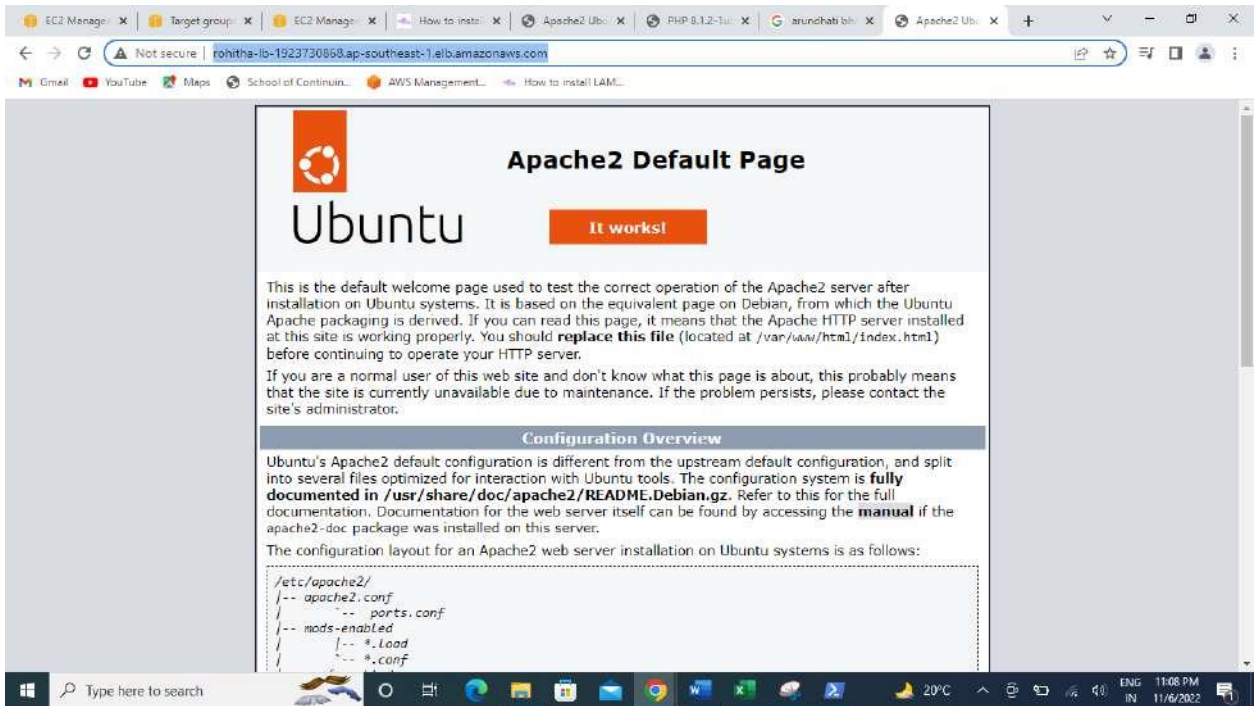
EC2 Manage × | Target group × | EC2 Manage × | How to insta × | Apache2 Ubu × | PHP 8.1.2-1u × | arundhati bh × | Apache2 Ubu × | +

Not secure | rohitha-lb-1923730868.ap-southeast-1.elb.amazonaws.com

Gmail YouTube Maps School of Continuin... AWS Management... How to install LAM...

Ubuntu

Apache2 Default Page

It works!

This is the default welcome page used to test the correct operation of the Apache2 server after installation on Ubuntu systems. It is based on the equivalent page on Debian, from which the Ubuntu Apache packaging is derived. If you can read this page, it means that the Apache HTTP server installed at this site is working properly. You should **replace this file** (located at /var/www/html/index.html) before continuing to operate your HTTP server.

If you are a normal user of this web site and don't know what this page is about, this probably means that the site is currently unavailable due to maintenance. If the problem persists, please contact the site's administrator.

Configuration Overview

Ubuntu's Apache2 default configuration is different from the upstream default configuration, and split into several files optimized for interaction with Ubuntu tools. The configuration system is **fully documented in /usr/share/doc/apache2/README.Debian.gz.** Refer to this for the full documentation. Documentation for the web server itself can be found by accessing the **manual** if the apache2-doc package was installed on this server.

The configuration layout for an Apache2 web server installation on Ubuntu systems is as follows:

/etc/apache2/
|-- apache2.conf
|       `-- ports.conf
|-- mods-enabled
|       |-- *.load
|       `-- *.conf

Type here to search

20°C ENG IN 11:08 PM 11/6/2022